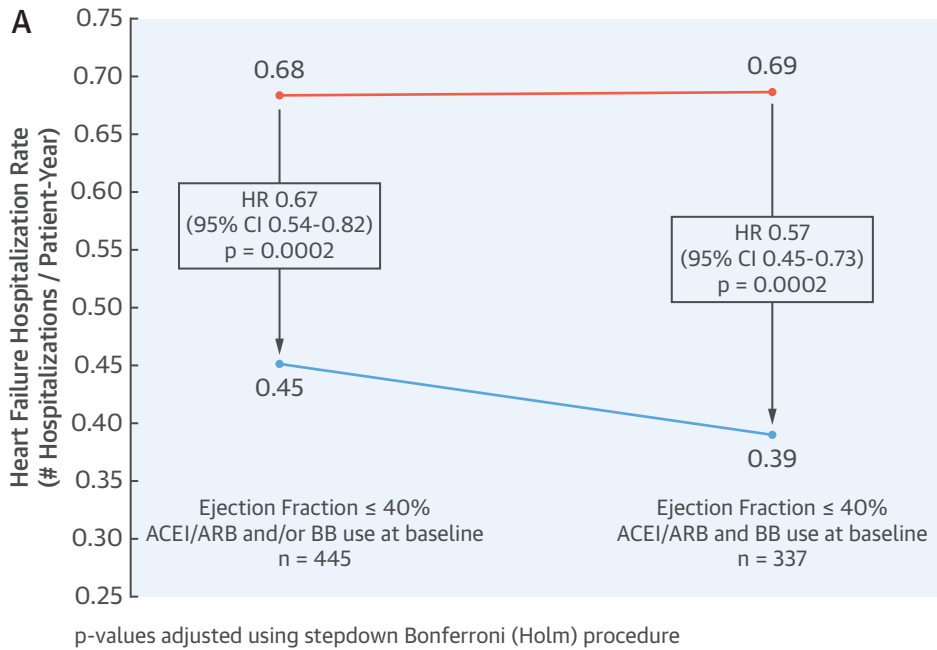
A

Heart Failure Hospitalization Rate (# Hospitalizations / Patient-Year)

0.75
0.70
0.65
0.60
0.55
0.50
0.45
0.40
0.35
0.30
0.25

0.68

0.69

HR 0.67
(95% CI 0.54-0.82)
p = 0.0002

HR 0.57
(95% CI 0.45-0.73)
p = 0.0002

0.45

0.39

Ejection Fraction ≤ 40%
ACEI/ARB and/or BB use at baseline
n = 445

Ejection Fraction ≤ 40%
ACEI/ARB and BB use at baseline
n = 337

p-values adjusted using stepdown Bonferroni (Holm) procedure